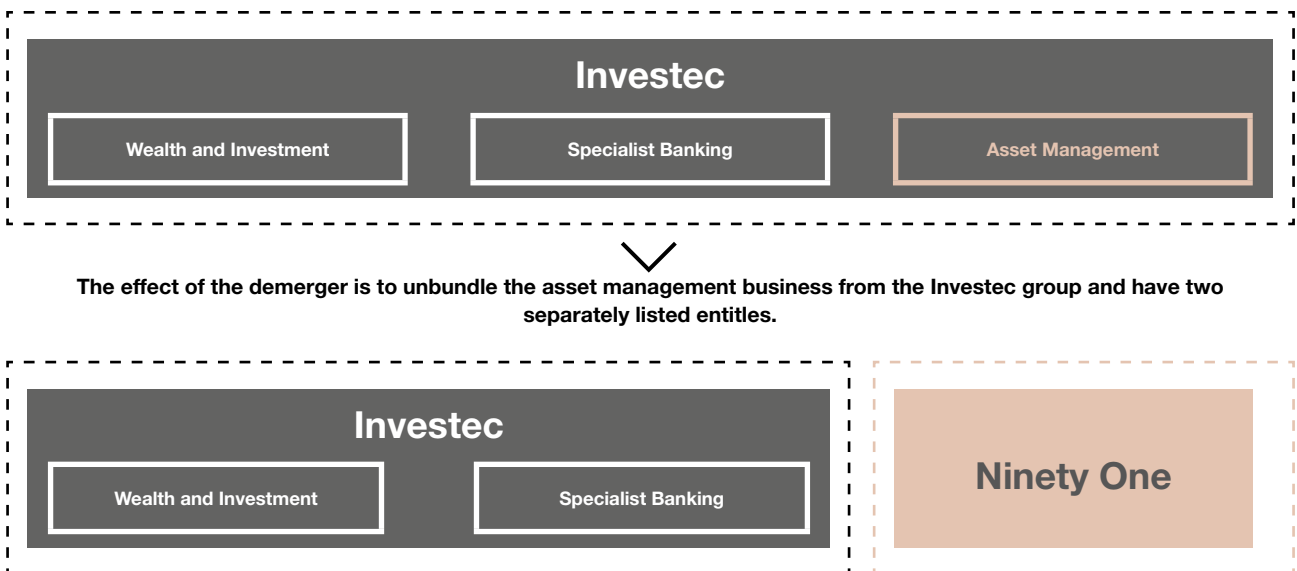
Investec

Wealth and Investment

Specialist Banking

Asset Management

The effect of the demerger is to unbundle the asset management business from the Investec group and have two separately listed entitles.

Investec

Wealth and Investment

Specialist Banking

Ninety One